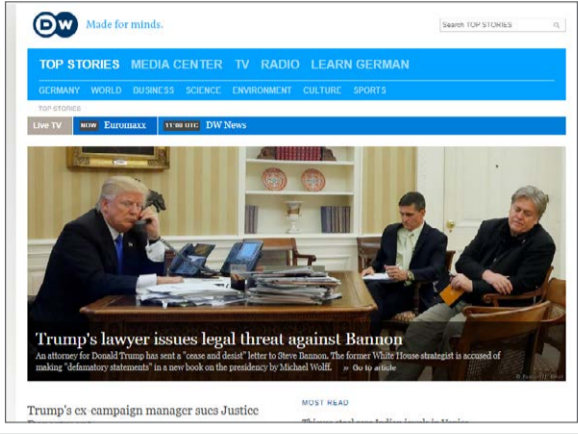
DW Made for minds.

Search TOP STORIES

TOP STORIES MEDIA CENTER TV RADIO LEARN GERMAN

GERMANY WORLD BUSINESS SCIENCE ENVIRONMENT CULTURE SPORTS

TOP STORIES

Live TV NOW Euromaxx 17:00 UTC DW News

Trump's lawyer issues legal threat against Bannon

An attorney for Donald Trump has sent a "cease and desist" letter to Steve Bannon. The former White House strategist is accused of making "defamatory statements" in a new book on the presidency by Michael Wolff. » Go to article

Trump's ex-campaign manager sues Justice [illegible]

MOST READ

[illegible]